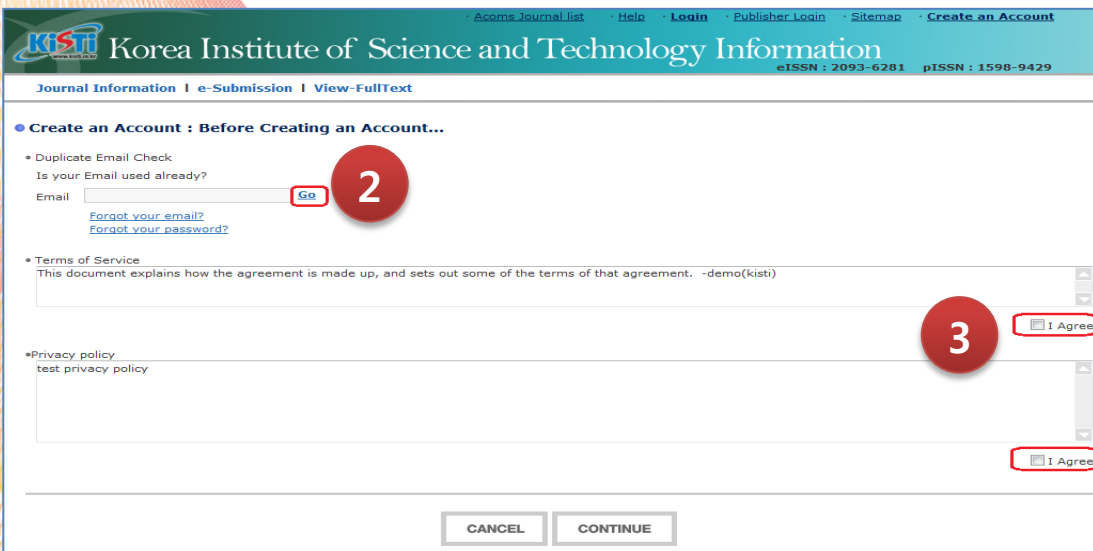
· Acoms Journal list · Help · Login · Publisher Login · Sitemap · Create an Account

KISTI www.kisti.re.kr Korea Institute of Science and Technology Information
eISSN : 2093-6281 pISSN : 1598-9429

Journal Information | e-Submission | View-FullText

Create an Account : Before Creating an Account...

Duplicate Email Check
Is your Email used already?
Email Go
2
Forgot your email?
Forgot your password?

Terms of Service
This document explains how the agreement is made up, and sets out some of the terms of that agreement. -demo(kisti)

3
I Agree

Privacy policy
test privacy policy

I Agree

CANCEL CONTINUE